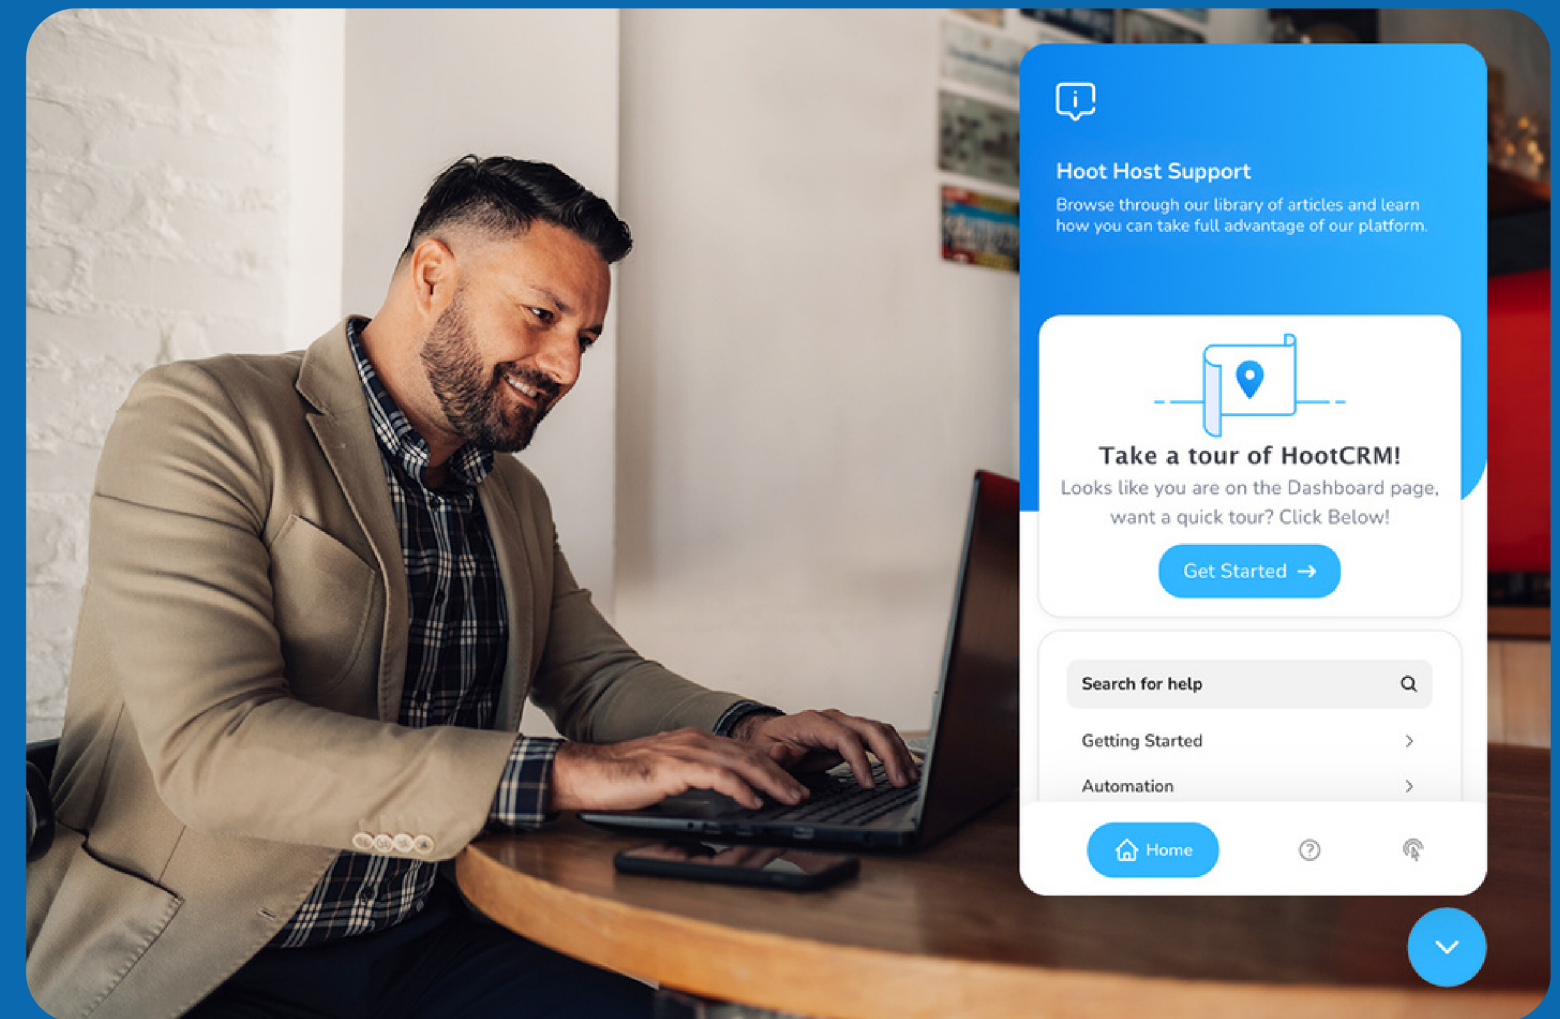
Hoot Host Support

Browse through our library of articles and learn how you can take full advantage of our platform.

Take a tour of HootCRM!

Looks like you are on the Dashboard page, want a quick tour? Click Below!

Get Started →

Search for help

Getting Started

Automation

Home